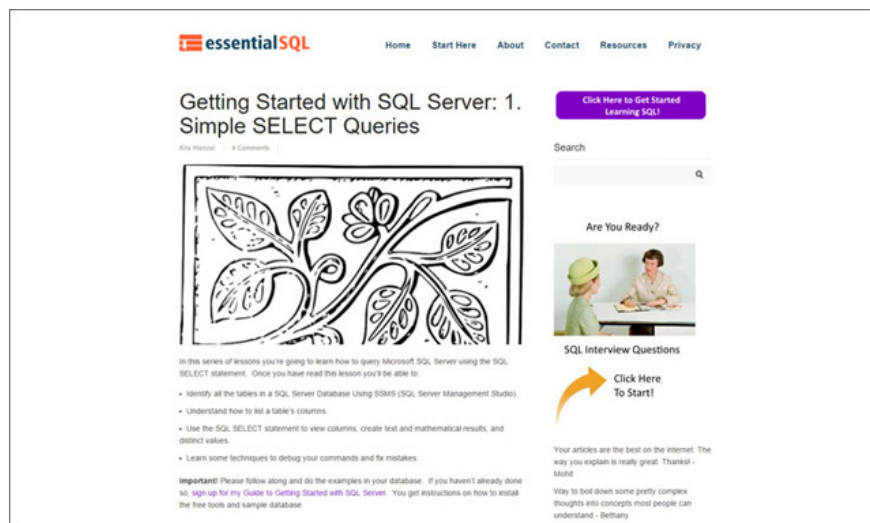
essentialSQL

Home Start Here About Contact Resources Privacy

Getting Started with SQL Server: 1. Simple SELECT Queries

Kris Wenzel | 8 Comments

Click Here to Get Started Learning SQL!

Search

Are You Ready?

SQL Interview Questions

Click Here To Start!

In this series of lessons you're going to learn how to query Microsoft SQL Server using the SQL SELECT statement. Once you have read this lesson you'll be able to:

• Identify all the tables in a SQL Server Database Using SSMS (SQL Server Management Studio).

• Understand how to list a table's columns.

• Use the SQL SELECT statement to view columns, create text and mathematical results, and distinct values.

• Learn some techniques to debug your commands and fix mistakes.

Important! Please follow along and do the examples in your database. If you haven't already done so, sign up for my Guide to Getting Started with SQL Server. You get instructions on how to install the free tools and sample database.

Your articles are the best on the internet. The way you explain is really great. Thanks! - Mohit

Way to boil down some pretty complex thoughts into concepts most people can understand - Bethany